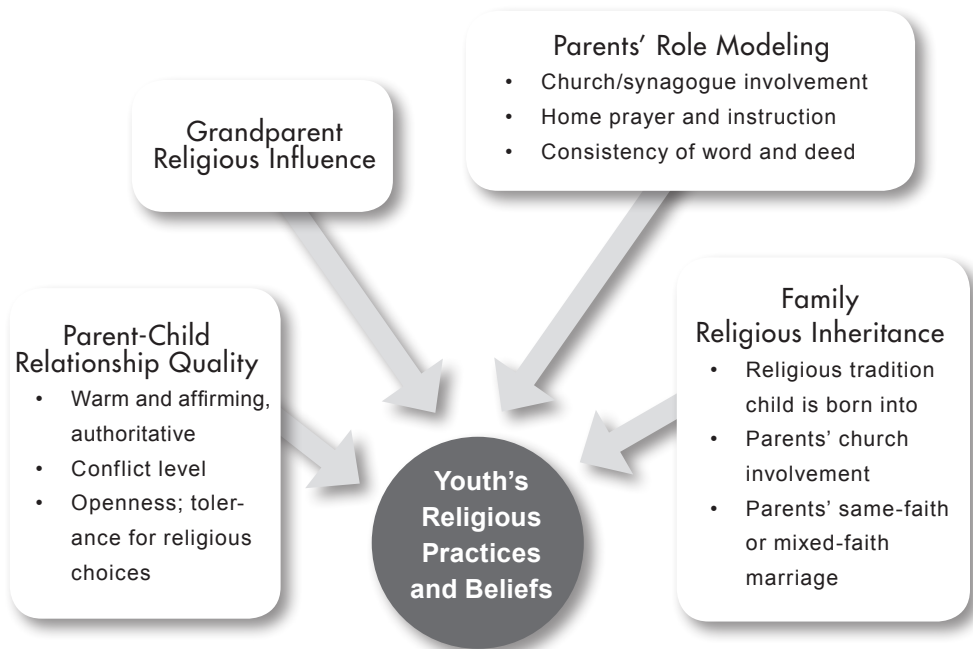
Grandparent Religious Influence

Parents' Role Modeling
- Church/synagogue involvement
- Home prayer and instruction
- Consistency of word and deed

Parent-Child Relationship Quality
- Warm and affirming, authoritative
- Conflict level
- Openness; tolerance for religious choices

Family Religious Inheritance
- Religious tradition child is born into
- Parents' church involvement
- Parents' same-faith or mixed-faith marriage

Youth's Religious Practices and Beliefs